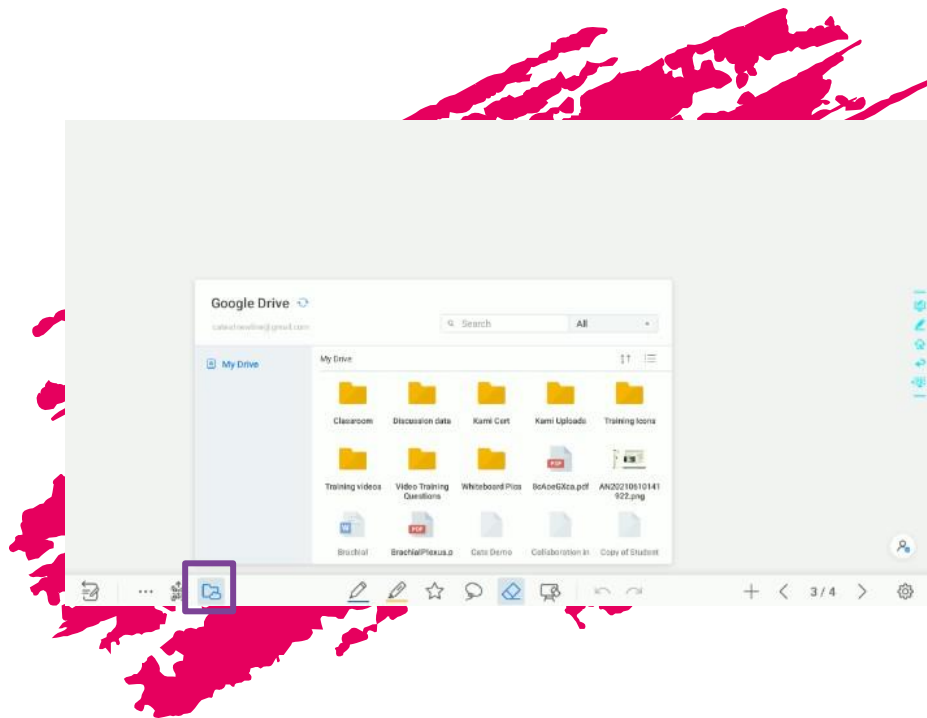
Google Drive

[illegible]

Search

All

My Drive

My Drive

Classroom

Discussion data

Kami Cert

Kami Uploads

Training Icons

Training videos

Video Training Questions

Whiteboard Pics

BoAoeGXca.pdf

AN20210610141922.png

Brochial

BrachialPlexus.p

Cats Demo

Collaboration in

Copy of Student

3 / 4